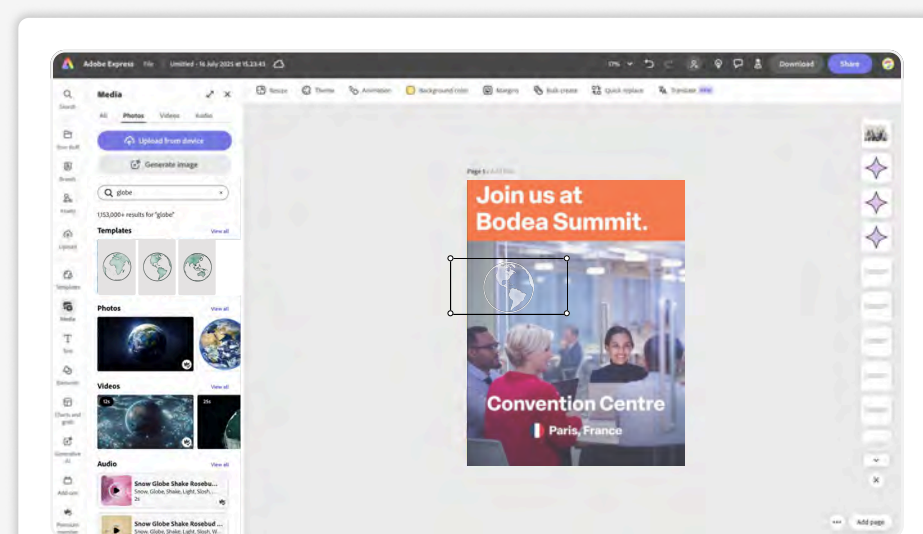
Adobe Express File Untitled - 16 July 2025 at 15.23.43

17% Download Share

Resize Theme Animation Background color Resize Bulk create Quick replace Translate New

Search Your stuff Brands Assets Uploads Templates Media Text Elements Charts and grids Generative AI Add-ons Premium member

Media

All Photos Videos Audio

Upload from device

Generate image

globe

1,153,000+ results for "globe"

Templates View all

Photos View all

Videos View all

12s 25s

Audio View all

Snow Globe Shake Rosebud ...
Snow, Globe, Shake, Light, Slosh, ...
2s

Snow Globe Shake Rosebud ...
Snow, Globe, Shake, Light, Slosh, ...

Page 1 - Add title

Join us at Bodea Summit.

Convention Centre

Paris, France

Add page